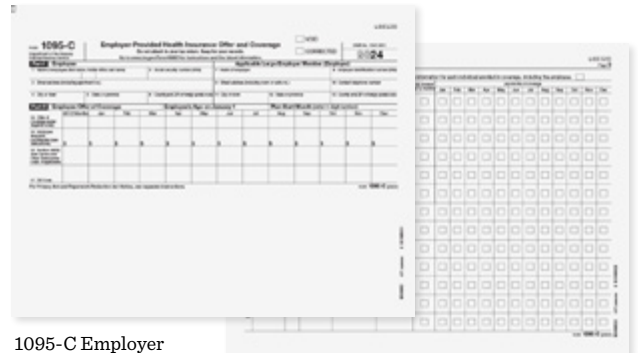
1095-C

Employer-Provided Health Insurance Offer and Coverage

VOID

CORRECTED

2024

Part I Employee

Applicable Large Employer Member (Employer)

Part II Employee Offer of Coverage

Employee's Age on January 1

Plan Start Month

All 12 Months

Jan

Feb

Mar

Apr

May

June

July

Aug

Sept

Oct

Nov

Dec

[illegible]

Form 1095-C (2024)

Jan

Feb

Mar

Apr

May

June

July

Aug

Sept

Oct

Nov

Dec

Form 1095-C (2024)

1095-C Employer